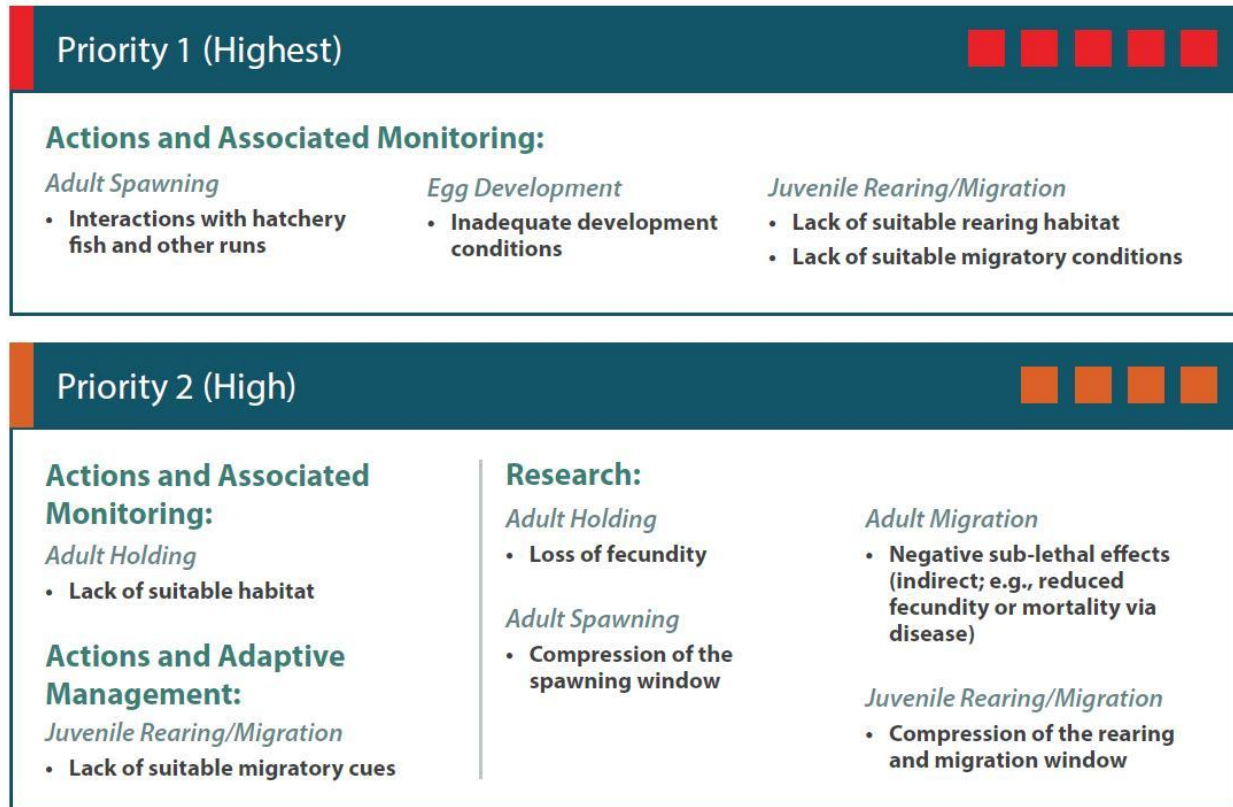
Priority 1 (Highest)

Actions and Associated Monitoring:

Adult Spawning
• Interactions with hatchery fish and other runs

Egg Development
• Inadequate development conditions

Juvenile Rearing/Migration
• Lack of suitable rearing habitat
• Lack of suitable migratory conditions

Priority 2 (High)

Actions and Associated Monitoring:

Adult Holding
• Lack of suitable habitat

Actions and Adaptive Management:

Juvenile Rearing/Migration
• Lack of suitable migratory cues

Research:

Adult Holding
• Loss of fecundity

Adult Spawning
• Compression of the spawning window

Adult Migration
• Negative sub-lethal effects (indirect; e.g., reduced fecundity or mortality via disease)

Juvenile Rearing/Migration
• Compression of the rearing and migration window